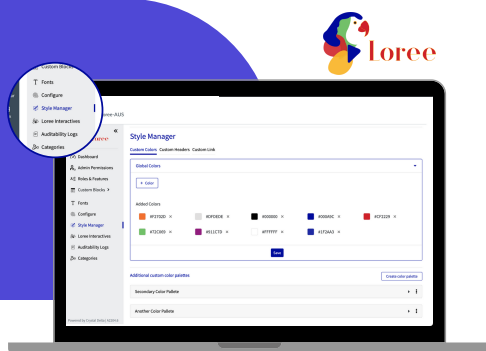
Loree

Custom Blocks
Fonts
Configure
Style Manager
Loree Interactives
Auditability Logs
Categories

Loree-AUS

Loree

Dashboard
Admin Permissions
Roles & Features
Custom Blocks
Fonts
Configure
Style Manager
Loree Interactives
Auditability Logs
Categories

Style Manager

Custom Colors Custom Headers Custom Link

Global Colors

+ Color

Added Colors

#F37020 ✕
#DFDEDE ✕
#000000 ✕
#0000AC ✕
#CF2229 ✕
#72C909 ✕
#911C7D ✕
#FFFFFF ✕
#1F2AA3 ✕

Save

Additional custom color palettes

Create color palette

Secondary Color Pallete

Another Color Pallete

Powered by Crystal Delta | ©2024